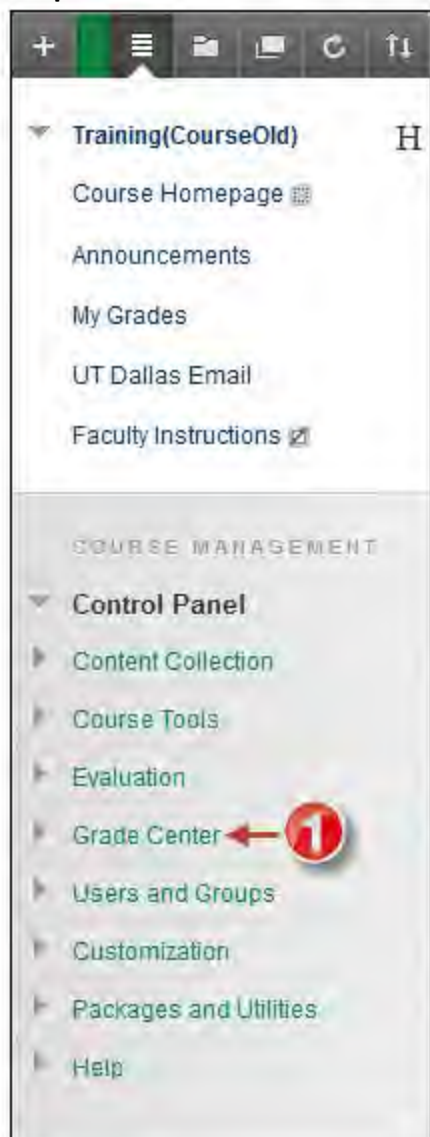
+

Training(CourseOld)

H

Course Homepage

Announcements

My Grades

UT Dallas Email

Faculty Instructions

COURSE MANAGEMENT

Control Panel

Content Collection

Course Tools

Evaluation

Grade Center

1

Users and Groups

Customization

Packages and Utilities

Help